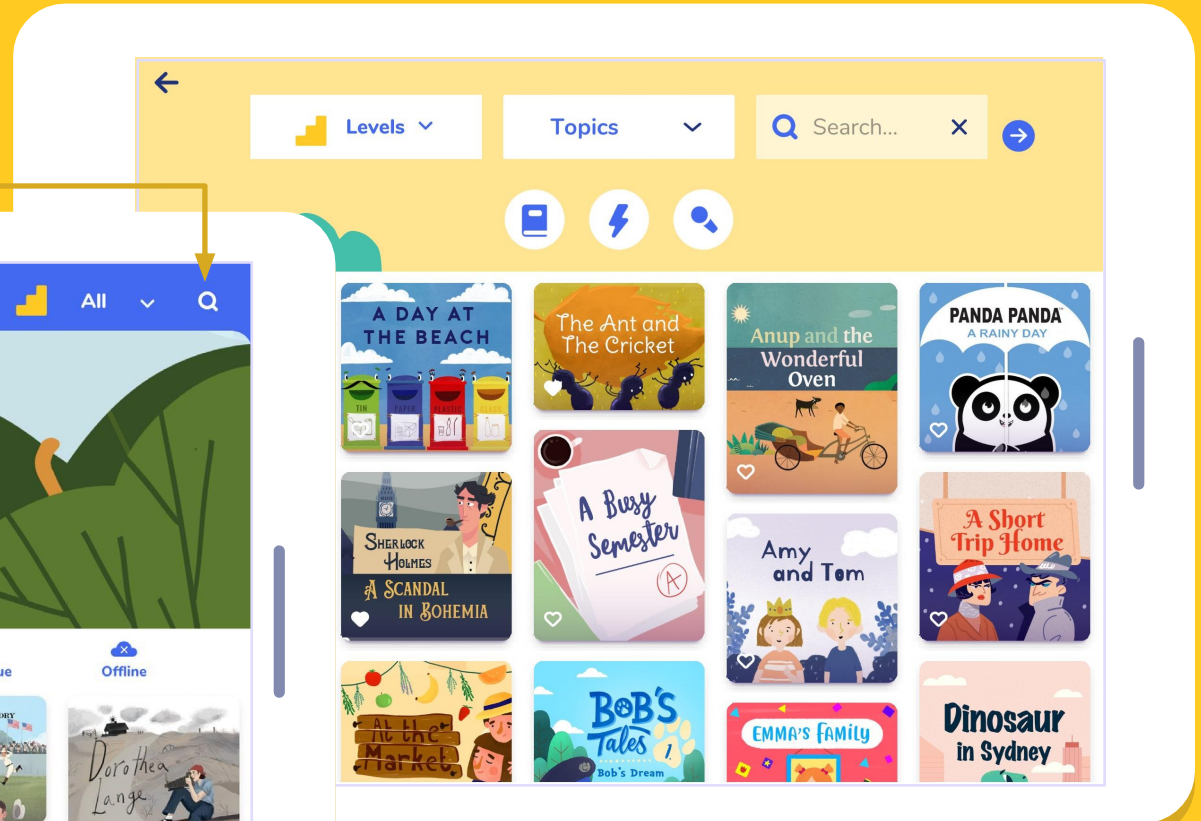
Levels

Topics

Search...

All

A DAY AT THE BEACH

TIN PAPER PLASTIC

The Ant and The Cricket

Anup and the Wonderful Oven

PANDA PANDA
A RAINY DAY

SHERLOCK HOLMES
A SCANDAL IN BOHEMIA

A Busy Semester

A

Amy and Tom

A Short Trip Home

ue

Offline

Dorothea Lange

At the Market

BOB'S Tales 1
Bob's Dream

EMMA'S FAMILY

Dinosaur in Sydney